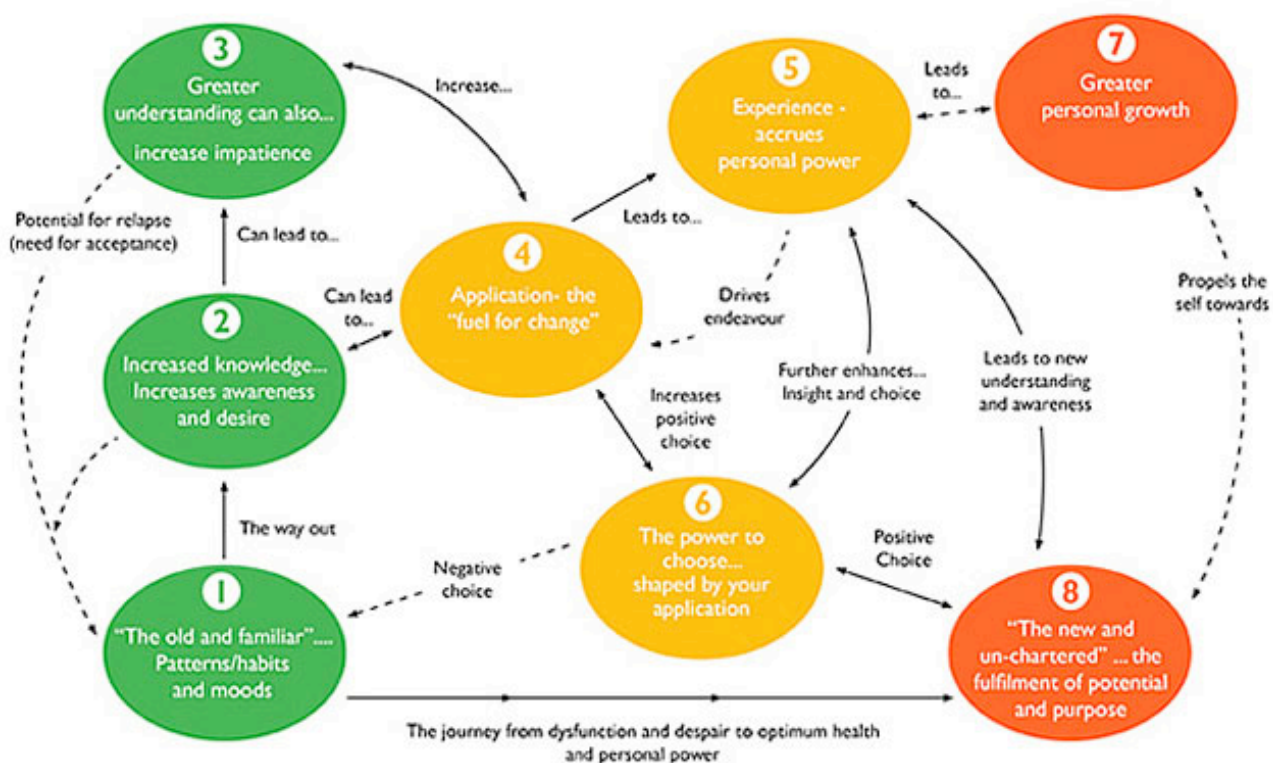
3
Greater understanding can also...
increase impatience

Increase...

5
Experience - accrues personal power

Leads to...

7
Greater personal growth

Potential for relapse (need for acceptance)

Can lead to...

Leads to...

4
Application- the "fuel for change"

Can lead to...

Drives endeavour

Propels the self towards

2
Increased knowledge... Increases awareness and desire

Increases positive choice

Further enhances... Insight and choice

Leads to new understanding and awareness

The way out

6
The power to choose... shaped by your application

Negative choice

Positive Choice

1
"The old and familiar".... Patterns/habits and moods

8
"The new and un-chartered" ... the fulfilment of potential and purpose

The journey from dysfunction and despair to optimum health and personal power